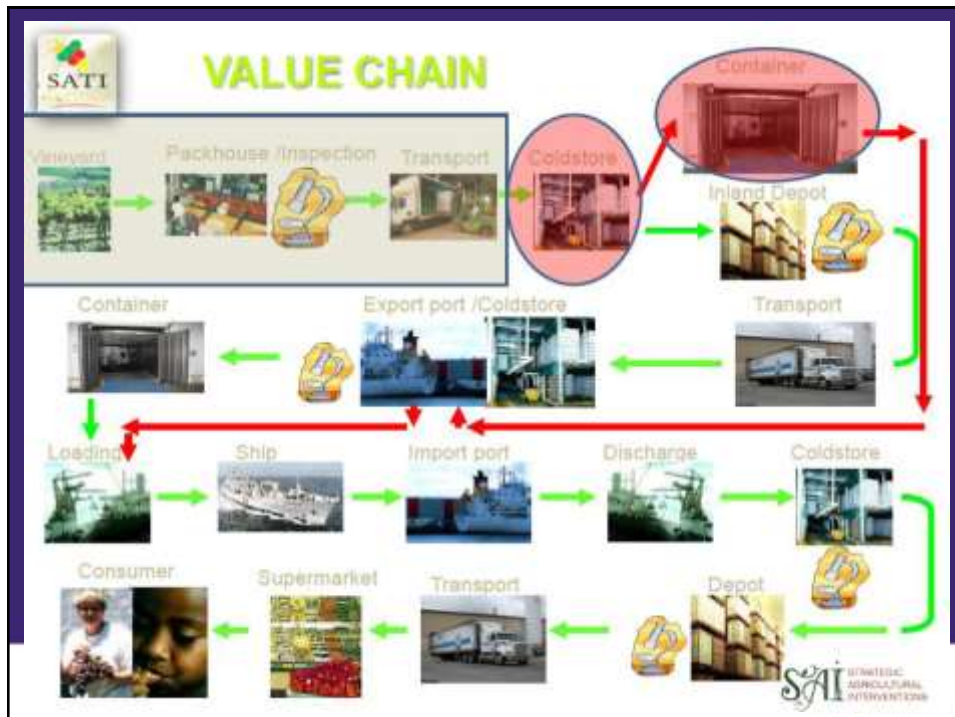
SATI

VALUE CHAIN

Vineyard

Packhouse /Inspection

Transport

Coldstore

Container

Inland Depot

Transport

Export port /Coldstore

Container

Loading

Ship

Import port

Discharge

Coldstore

Depot

Transport

Supermarket

Consumer

SAI STRATEGIC AGRICULTURAL INTERVENTIONS